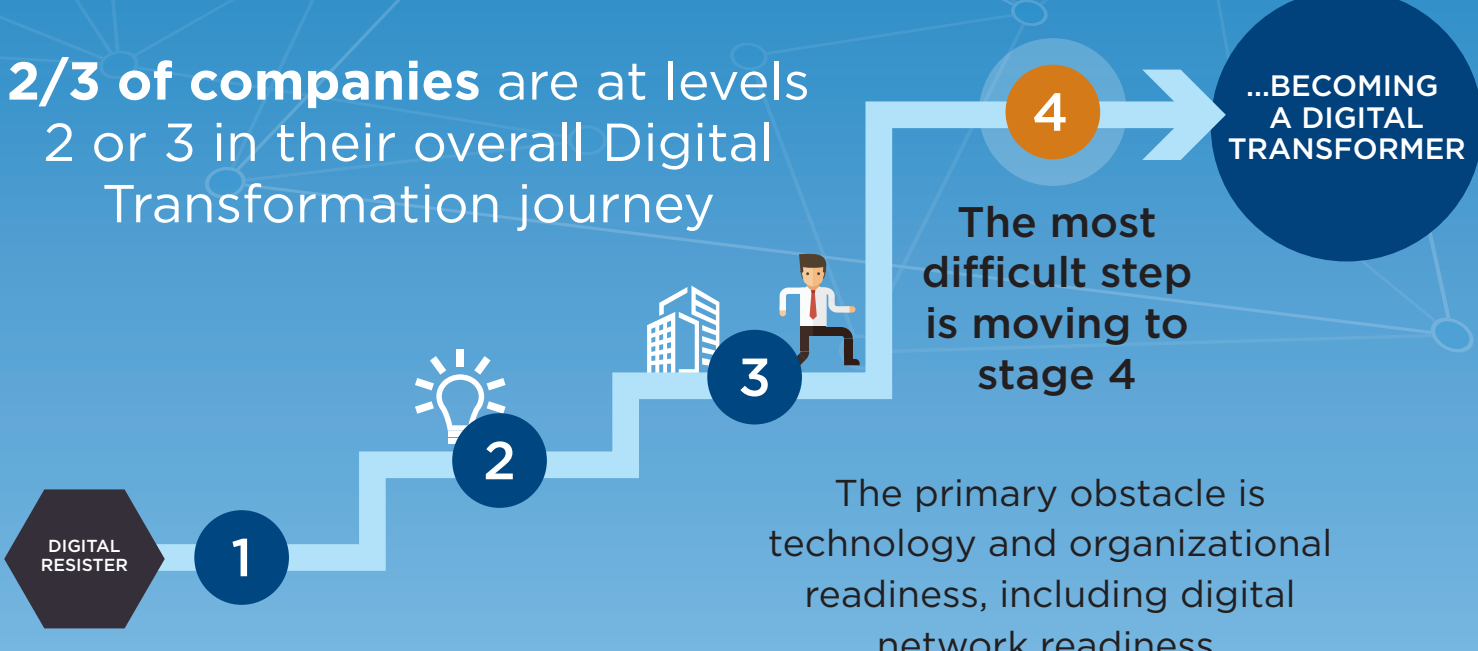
2/3 of companies are at levels 2 or 3 in their overall Digital Transformation journey

4

...BECOMING A DIGITAL TRANSFORMER

The most difficult step is moving to stage 4

3

2

DIGITAL RESISTER

1

The primary obstacle is technology and organizational readiness, including digital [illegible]